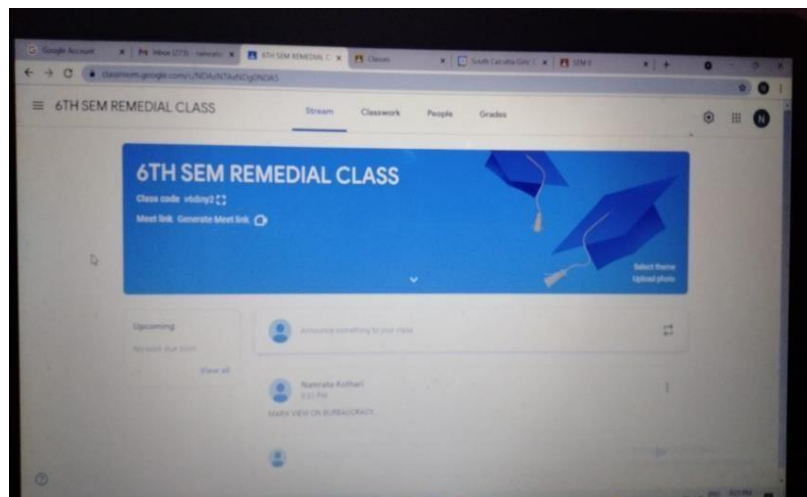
Google Account | Inbox (273) - namrata | 6TH SEM REMEDIAL C | Classes | South Calcutta Girls' C | SEM II

classroom.google.com/c/NDAzNTAxNDg0NDAS

6TH SEM REMEDIAL CLASS

Stream Classwork People Grades

6TH SEM REMEDIAL CLASS

Class code vtdny3

Meet link Generate Meet link

Select theme
Upload photo

Upcoming

No work due soon

View all

Announce something to your class

Namrata Kothari
3:21 PM

MARX VIEW ON BUREAUCRACY